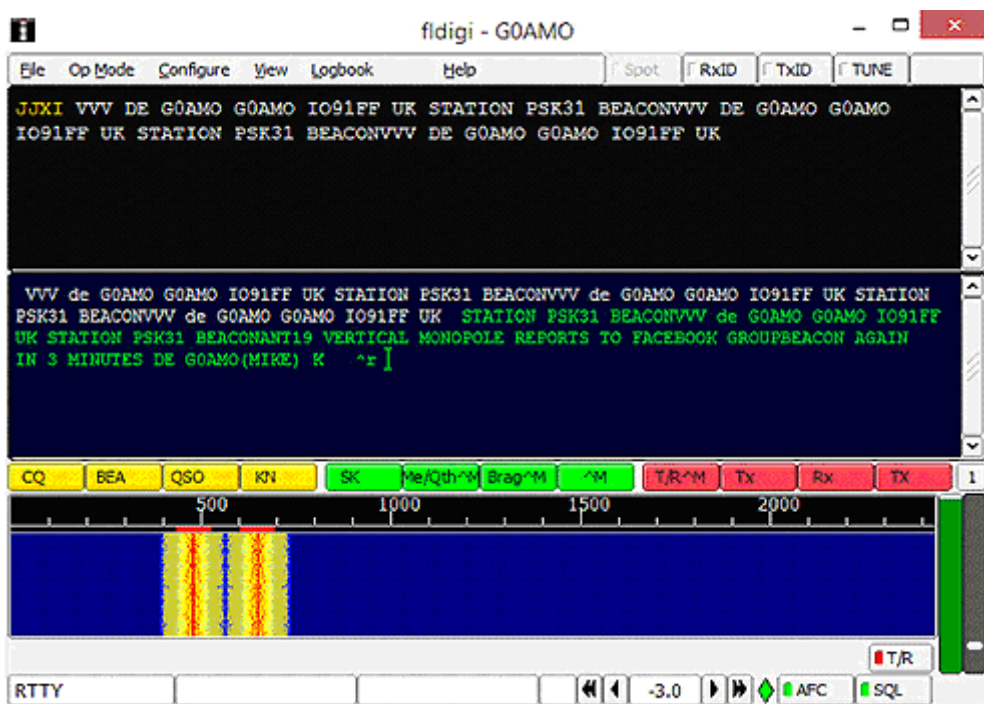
fldigi - G0AMO

File Op Mode Configure View Logbook Help Spot RxID TxID TUNE

JJXI VVV DE G0AMO G0AMO IO91FF UK STATION PSK31 BEACONVVV DE G0AMO G0AMO IO91FF UK STATION PSK31 BEACONVVV DE G0AMO G0AMO IO91FF UK

VVV de G0AMO G0AMO IO91FF UK STATION PSK31 BEACONVVV de G0AMO G0AMO IO91FF UK STATION PSK31 BEACONVVV de G0AMO G0AMO IO91FF UK STATION PSK31 BEACONVVV de G0AMO G0AMO IO91FF UK STATION PSK31 BEACONANT19 VERTICAL MONOPOLE REPORTS TO FACEBOOK GROUPBEACON AGAIN IN 3 MINUTES DE G0AMO(MIKE) K ^r

CQ BEA QSO KN SK Me/Qth^M Brag^M ^M T/R^M Tx Rx TX 1

500 1000 1500 2000

T/R

RTTY -3.0 AFC SQL